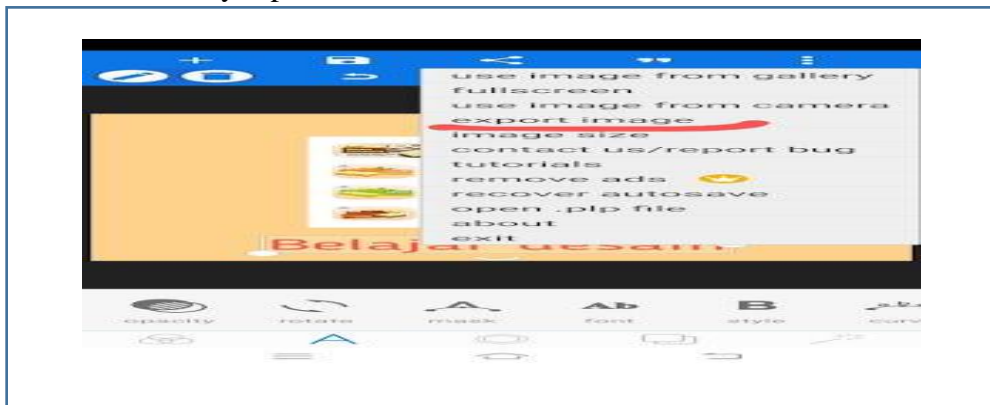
use image from gallery
fullscreen
use image from camera
export image
image size
contact us/report bug
tutorials
remove ads
recover autosave
open .plp file
about
exit

Belajar desain

opacity
rotate
mask
Ab
font
B
style
curv